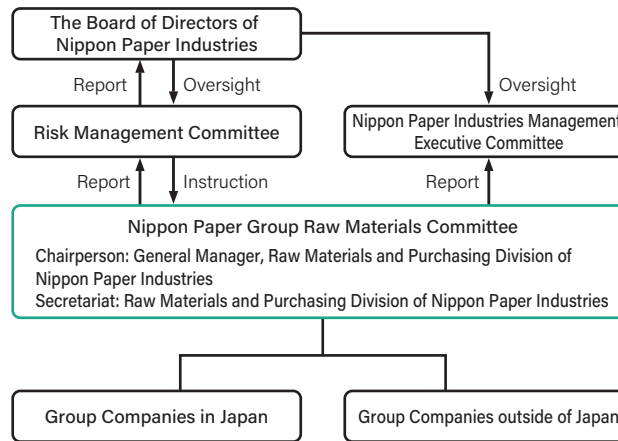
The Board of Directors of Nippon Paper Industries

Report

Oversight

Oversight

Risk Management Committee

Nippon Paper Industries Management Executive Committee

Report

Instruction

Report

Nippon Paper Group Raw Materials Committee

Chairperson: General Manager, Raw Materials and Purchasing Division of Nippon Paper Industries

Secretariat: Raw Materials and Purchasing Division of Nippon Paper Industries

Group Companies in Japan

Group Companies outside of Japan